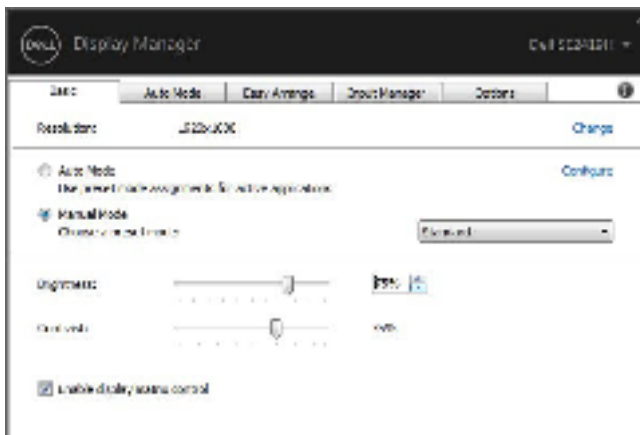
DELL Display Manager

Dell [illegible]

Basic | Auto Mode | Easy Arrange | Input Manager | Options

Resolution: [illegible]

Change

Auto Mode
Use preset mode assignments for active applications

Configure

Manual Mode
Choose a preset mode

Standard

Brightness: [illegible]

Contrast: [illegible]

Enable display/audio control